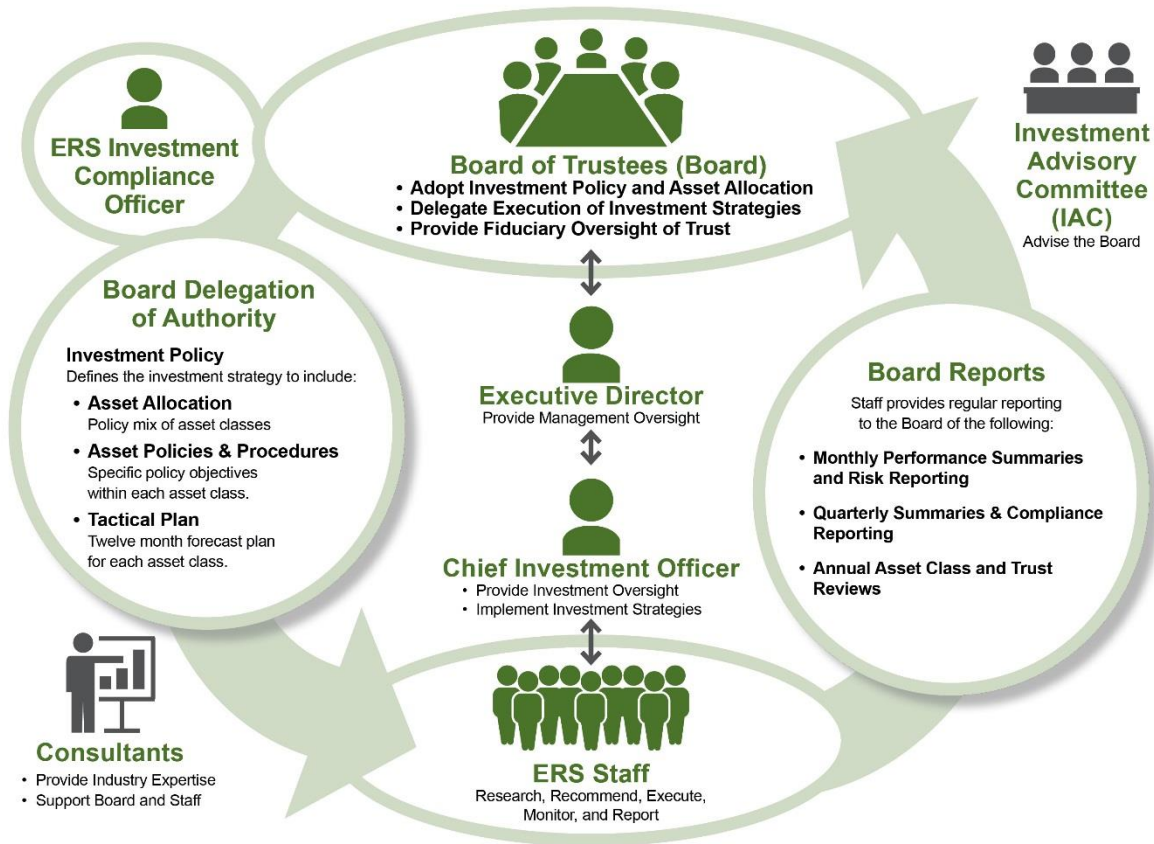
ERS Investment Compliance Officer

Board of Trustees (Board)
• Adopt Investment Policy and Asset Allocation
• Delegate Execution of Investment Strategies
• Provide Fiduciary Oversight of Trust

Investment Advisory Committee (IAC)
Advise the Board

Board Delegation of Authority

Investment Policy
Defines the investment strategy to include:
• Asset Allocation
Policy mix of asset classes
• Asset Policies & Procedures
Specific policy objectives within each asset class.
• Tactical Plan
Twelve month forecast plan for each asset class.

Executive Director
Provide Management Oversight

Chief Investment Officer
• Provide Investment Oversight
• Implement Investment Strategies

Board Reports
Staff provides regular reporting to the Board of the following:
• Monthly Performance Summaries and Risk Reporting
• Quarterly Summaries & Compliance Reporting
• Annual Asset Class and Trust Reviews

Consultants
• Provide Industry Expertise
• Support Board and Staff

ERS Staff
Research, Recommend, Execute, Monitor, and Report